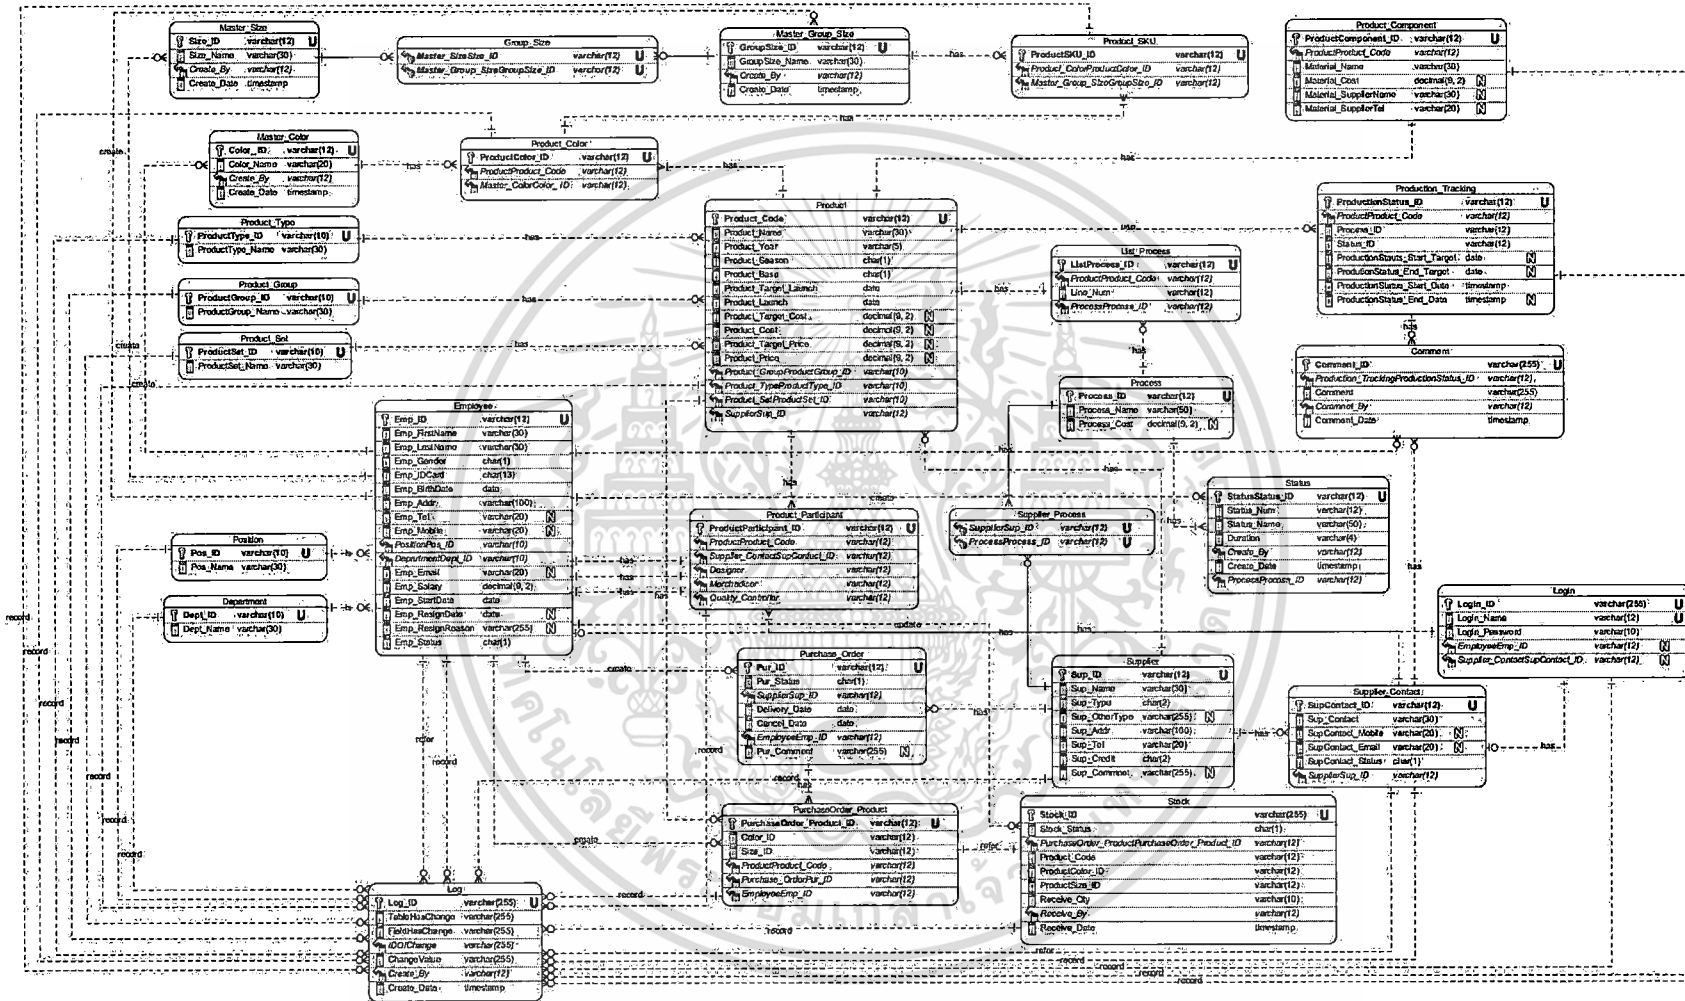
Master_Size
Size_ID varchar(12) U
Size_Name varchar(30)
Create_By varchar(12)
Create_Date timestamp

Group_Size
Master_SizeSize_ID varchar(12) U
Master_Group_SizeGroupSize_ID varchar(12) U

Master_Group_Size
GroupSize_ID varchar(12) U
GroupSize_Name varchar(30)
Create_By varchar(12)
Create_Date timestamp

Product_SKU
ProductSKU_ID varchar(12) U
Product_ColorProductColor_ID varchar(12)
Master_Group_SizeGroupSize_ID varchar(12)

Product_Component
ProductComponent_ID varchar(12) U
ProductProduct_Code varchar(12)
Material_Name varchar(30)
Material_Cost decimal(9, 2) N
Material_SupplierName varchar(30) N
Material_SupplierTel varchar(20) N

Master_Color
Color_ID varchar(12) U
Color_Name varchar(20)
Create_By varchar(12)
Create_Date timestamp

Product_Color
ProductColor_ID varchar(12) U
ProductProduct_Code varchar(12)
Master_ColorColor_ID varchar(12)

Product_Type
ProductType_ID varchar(10) U
ProductType_Name varchar(30)

Product_Group
ProductGroup_ID varchar(10) U
ProductGroup_Name varchar(30)

Product_Set
ProductSet_ID varchar(10) U
ProductSet_Name varchar(30)

Product
Product_Code varchar(12) U
Product_Name varchar(30)
Product_Year varchar(5)
Product_Season char(1)
Product_Base char(1)
Product_Target_Launch date
Product_Launch date
Product_Target_Cost decimal(9, 2) N
Product_Cost decimal(9, 2) N
Product_Target_Price decimal(9, 2) N
Product_Price decimal(9, 2) N
Product_GroupProductGroup_ID varchar(10)
Product_TypeProductType_ID varchar(10)
Product_SetProductSet_ID varchar(10)
SupplierSup_ID varchar(12)

Production_Tracking
ProductionStatus_ID varchar(12) U
ProductProduct_Code varchar(12)
Process_ID varchar(12)
Status_ID varchar(12)
ProductionStatus_Start_Target date N
ProductionStatus_End_Target date N
ProductionStatus_Start_Date timestamp
ProductionStatus_End_Date timestamp N

List_Process
ListProcess_ID varchar(12) U
ProductProduct_Code varchar(12)
Line_Num varchar(12)
ProcessProcess_ID varchar(12)

Comment
Comment_ID varchar(255) U
Production_TrackingProductionStatus_ID varchar(12)
Comment varchar(255)
Comment_By varchar(12)
Comment_Date timestamp

Process
Process_ID varchar(12) U
Process_Name varchar(50)
Process_Cost decimal(9, 2) N

Employee
Emp_ID varchar(12) U
Emp_FirstName varchar(30)
Emp_LastName varchar(30)
Emp_Gender char(1)
Emp_IDCard char(13)
Emp_BirthDate date
Emp_Addr varchar(100)
Emp_Tel varchar(20) N
Emp_Mobile varchar(20) N
PositionPos_ID varchar(10)
DepartmentDept_ID varchar(10)
Emp_Email varchar(20) N
Emp_Salary decimal(9, 2)
Emp_StartDate date
Emp_ResignDate date N
Emp_ResignReason varchar(255) N
Emp_Status char(1)

Status
StatusStatus_ID varchar(12) U
Status_Num varchar(12)
Status_Name varchar(50)
Duration varchar(4)
Create_By varchar(12)
Create_Date timestamp
ProcessProcess_ID varchar(12)

Product_Participant
ProductParticipant_ID varchar(12) U
ProductProduct_Code varchar(12)
Supplier_ContactSupContact_ID varchar(12)
Designer varchar(12)
Merchandiser varchar(12)
Quality_Controller varchar(12)

Supplier_Process
SupplierSup_ID varchar(12) U
ProcessProcess_ID varchar(12) U

Position
Pos_ID varchar(10) U
Pos_Name varchar(30)

Department
Dept_ID varchar(10) U
Dept_Name varchar(30)

Login
Login_ID varchar(255) U
Login_Name varchar(12) U
Login_Password varchar(10)
EmployeeEmp_ID varchar(12) N
Supplier_ContactSupContact_ID varchar(12) N

Purchase_Order
Pur_ID varchar(12) U
Pur_Status char(1)
SupplierSup_ID varchar(12)
Delivery_Date date
Cancel_Date date
EmployeeEmp_ID varchar(12)
Pur_Comment varchar(255) N

Supplier
Sup_ID varchar(12) U
Sup_Name varchar(30)
Sup_Type char(2)
Sup_OtherType varchar(255) N
Sup_Addr varchar(100)
Sup_Tel varchar(20)
Sup_Credit char(2)
Sup_Comment varchar(255) N

Supplier_Contact
SupContact_ID varchar(12) U
Sup_Contact varchar(30)
SupContact_Mobile varchar(20) N
SupContact_Email varchar(20) N
SupContact_Status char(1)
SupplierSup_ID varchar(12)

PurchaseOrder_Product
PurchaseOrder_Product_ID varchar(12) U
Color_ID varchar(12)
Size_ID varchar(12)
ProductProduct_Code varchar(12)
Purchase_OrderPur_ID varchar(12)
EmployeeEmp_ID varchar(12)

Stock
Stock_ID varchar(255) U
Stock_Status char(1)
PurchaseOrder_ProductPurchaseOrder_Product_ID varchar(12)
Product_Code varchar(12)
ProductColor_ID varchar(12)
ProductSize_ID varchar(12)
Receive_Qty varchar(10)
Receive_By varchar(12)
Receive_Date timestamp

Log
Log_ID varchar(255) U
TableHasChange varchar(255)
FieldHasChange varchar(255)
IDOfChange varchar(255)
ChangeValue varchar(255)
Create_By varchar(12)
Create_Date timestamp

has has has has has has has has has has has has has has has has has has has has has has
create create create create create create create update
record record record record record record record record record record record record record record
refer refer refer